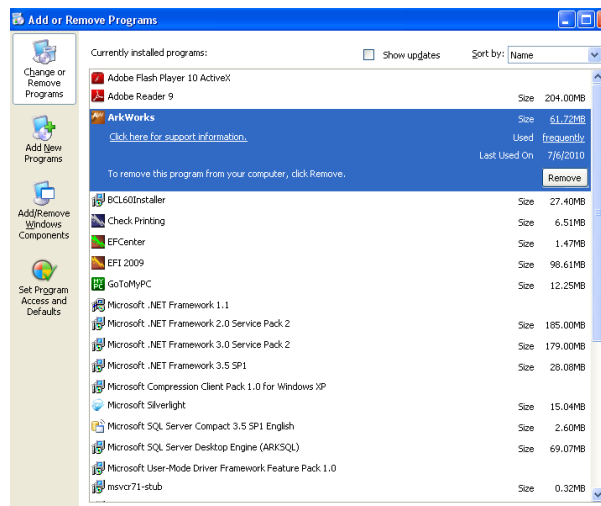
Add or Remove Programs

Change or Remove Programs

Add New Programs

Add/Remove Windows Components

Set Program Access and Defaults

Currently installed programs:

Show updates

Sort by: Name

| Program | | |
|---|---|---|
| Adobe Flash Player 10 ActiveX | | |
| Adobe Reader 9 | Size | 204.00MB |
| ArkWorks | Size | 61.72MB |
| Click here for support information. | Used | frequently |
| | Last Used On | 7/6/2010 |
| To remove this program from your computer, click Remove. | | Remove |
| BCL60Installer | Size | 27.40MB |
| Check Printing | Size | 6.51MB |
| EFCenter | Size | 1.47MB |
| EFI 2009 | Size | 98.61MB |
| GoToMyPC | Size | 12.25MB |
| Microsoft .NET Framework 1.1 | | |
| Microsoft .NET Framework 2.0 Service Pack 2 | Size | 185.00MB |
| Microsoft .NET Framework 3.0 Service Pack 2 | Size | 179.00MB |
| Microsoft .NET Framework 3.5 SP1 | Size | 28.08MB |
| Microsoft Compression Client Pack 1.0 for Windows XP | | |
| Microsoft Silverlight | Size | 15.04MB |
| Microsoft SQL Server Compact 3.5 SP1 English | Size | 2.60MB |
| Microsoft SQL Server Desktop Engine (ARKSQL) | Size | 69.07MB |
| Microsoft User-Mode Driver Framework Feature Pack 1.0 | | |
| msvcr71-stub | Size | 0.32MB |